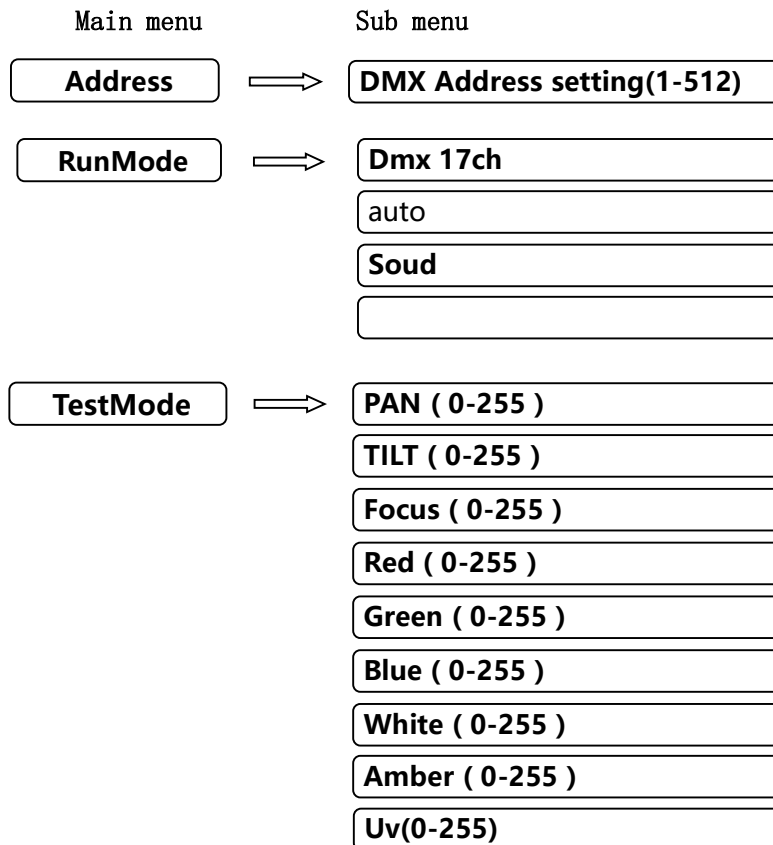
Main menu

Sub menu

Address

DMX Address setting(1-512)

RunMode

Dmx 17ch

auto

Soud

TestMode

PAN ( 0-255 )

TILT ( 0-255 )

Focus ( 0-255 )

Red ( 0-255 )

Green ( 0-255 )

Blue ( 0-255 )

White ( 0-255 )

Amber ( 0-255 )

Uv(0-255)